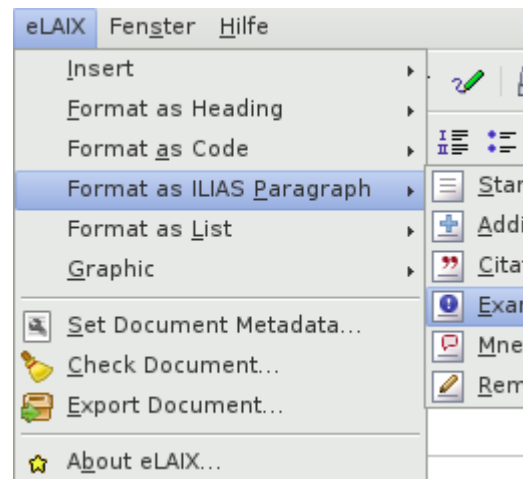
eLAIX Fenster Hilfe

Insert
Format as Heading
Format as Code
Format as ILIAS Paragraph
Format as List
Graphic

Set Document Metadata...
Check Document...
Export Document...

About eLAIX...

Star
Addi
Cita
Exar
Mne
Rem